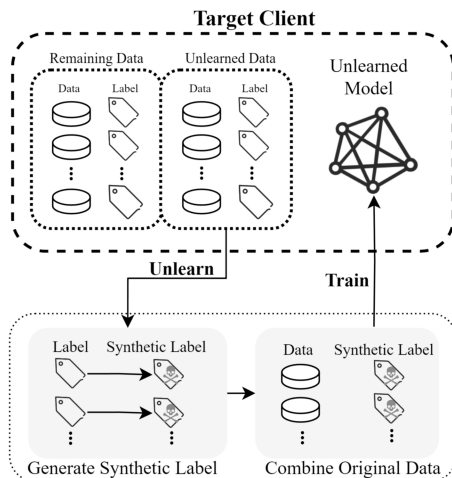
Target Client

Remaining Data

Data

Label

Unlearned Data

Data

Label

Unlearned Model

Unlearn

Train

Label

Synthetic Label

Data

Synthetic Label

Generate Synthetic Label

Combine Original Data